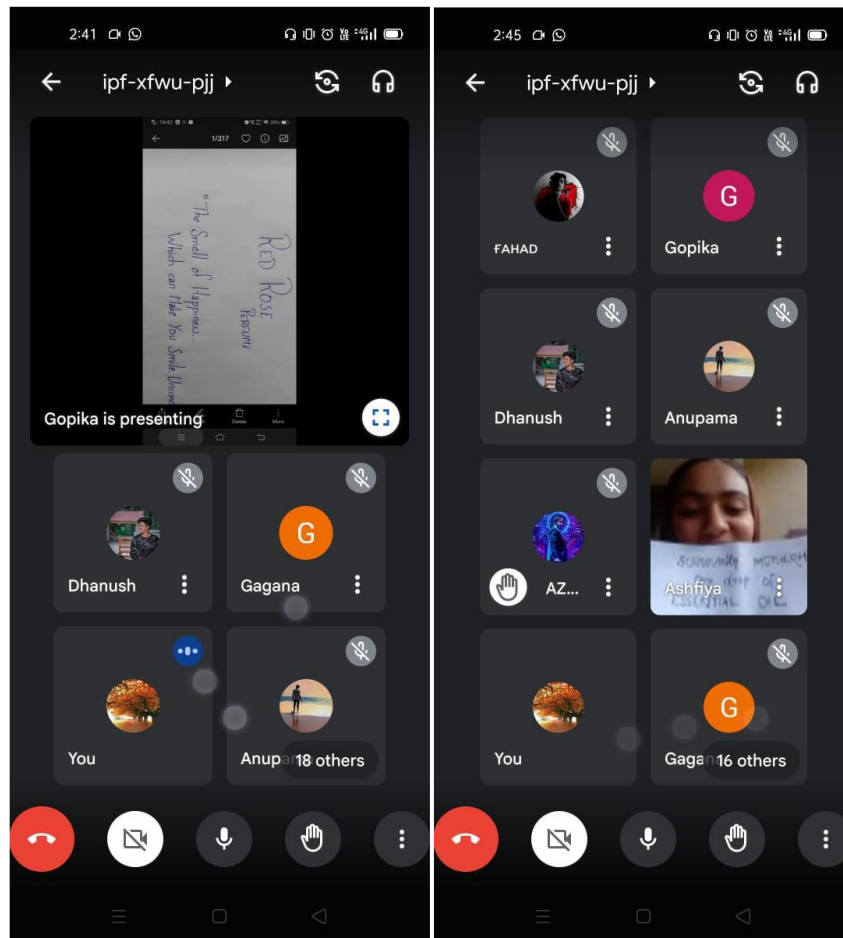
2:41

ipf-xfwu-pjj

1/317

RED ROSE
PERFUME

"The Smell of Happiness...
Which can Make You Smile Uncon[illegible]

Delete More

Gopika is presenting

Dhanush

G
Gagana

You

Anup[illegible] 18 others

2:45

ipf-xfwu-pjj

FAHAD

G
Gopika

Dhanush

Anupama

AZ...

Ashfiya

SURVIVING MOTHERH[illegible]
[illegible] OF
ESSENTIAL OIL

You

G
Gagan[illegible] 16 others